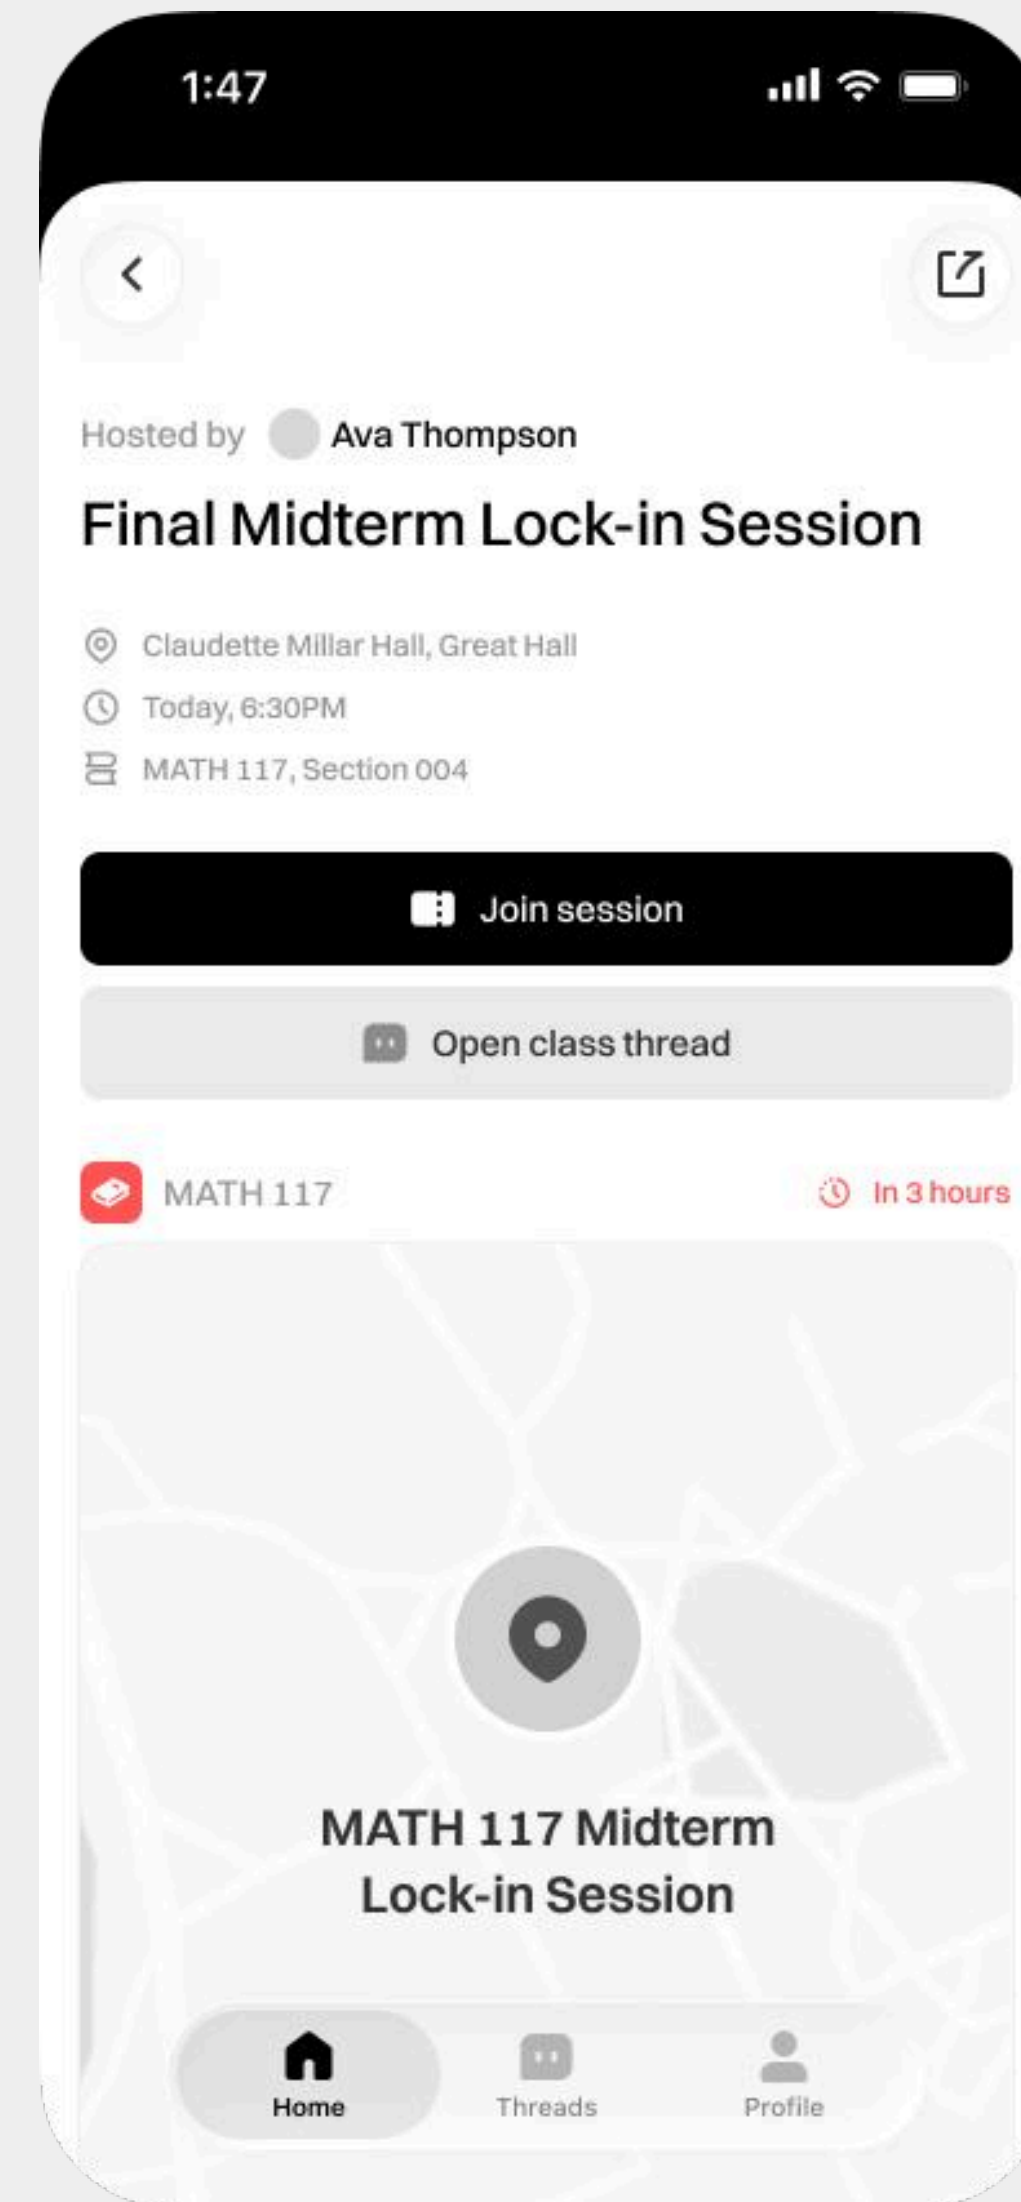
1:47

Hosted by Ava Thompson

Final Midterm Lock-in Session

Claudette Millar Hall, Great Hall

Today, 6:30PM

MATH 117, Section 004

Join session

Open class thread

MATH 117

In 3 hours

MATH 117 Midterm Lock-in Session

Home

Threads

Profile